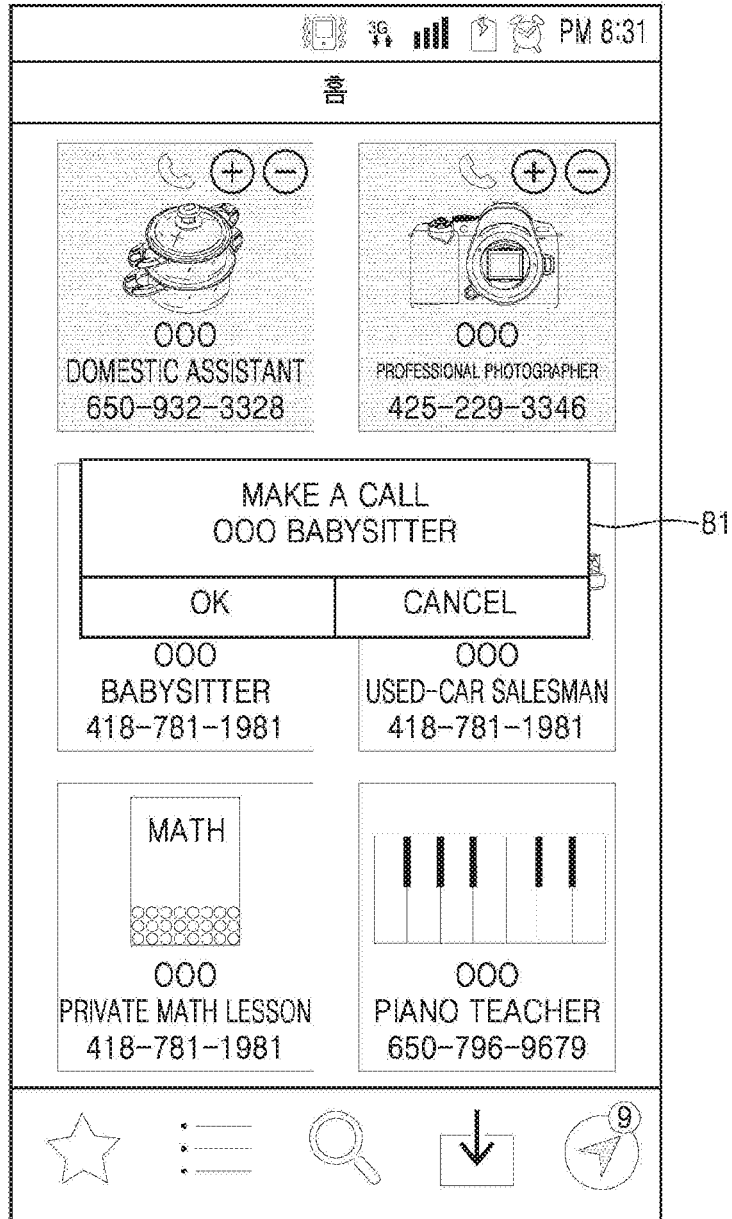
3G PM 8:31

홈

OOO
DOMESTIC ASSISTANT
650-932-3328

OOO
PROFESSIONAL PHOTOGRAPHER
425-229-3346

MAKE A CALL
OOO BABYSITTER

OK CANCEL

81

OOO
BABYSITTER
418-781-1981

OOO
USED-CAR SALESMAN
418-781-1981

MATH

OOO
PRIVATE MATH LESSON
418-781-1981

OOO
PIANO TEACHER
650-796-9679

9